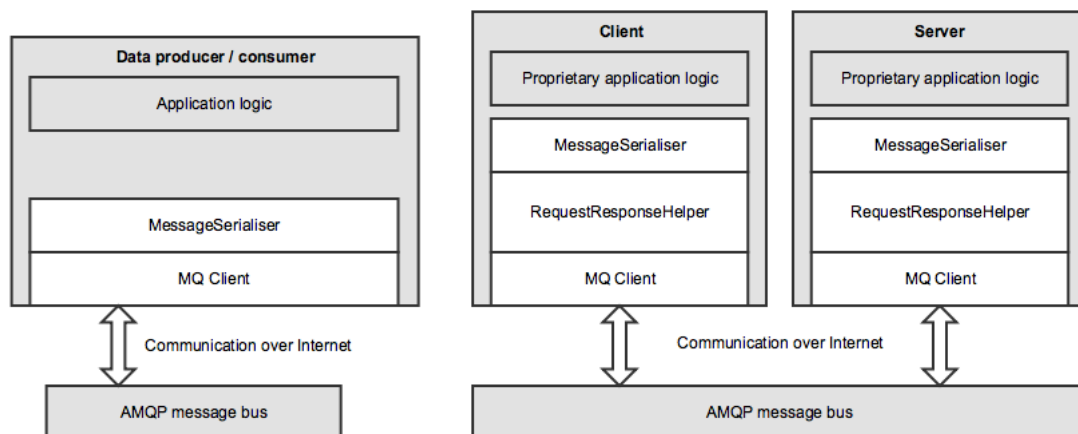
Data producer / consumer

Application logic

MessageSerialiser

MQ Client

Communication over Internet

AMQP message bus

Client

Proprietary application logic

MessageSerialiser

RequestResponseHelper

MQ Client

Server

Proprietary application logic

MessageSerialiser

RequestResponseHelper

MQ Client

Communication over Internet

AMQP message bus